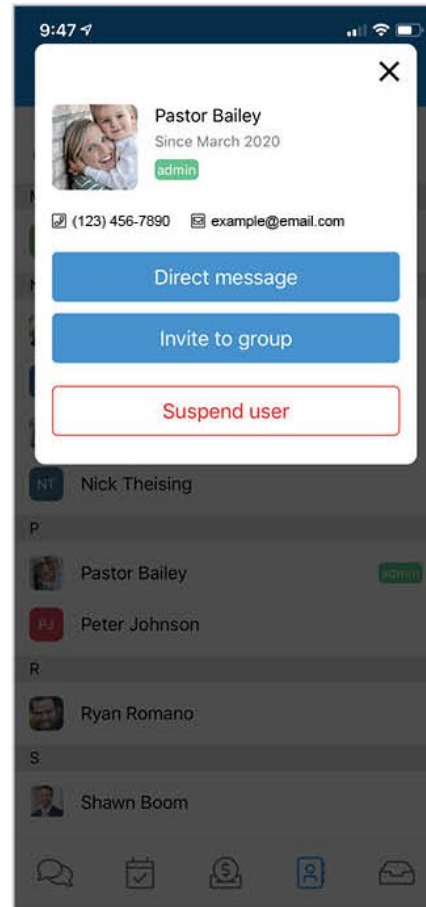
9:47

Pastor Bailey
Since March 2020
admin

(123) 456-7890 example@email.com

Direct message

Invite to group

Suspend user

NT Nick Theising

P

Pastor Bailey admin

PJ Peter Johnson

R

Ryan Romano

S

Shawn Boom